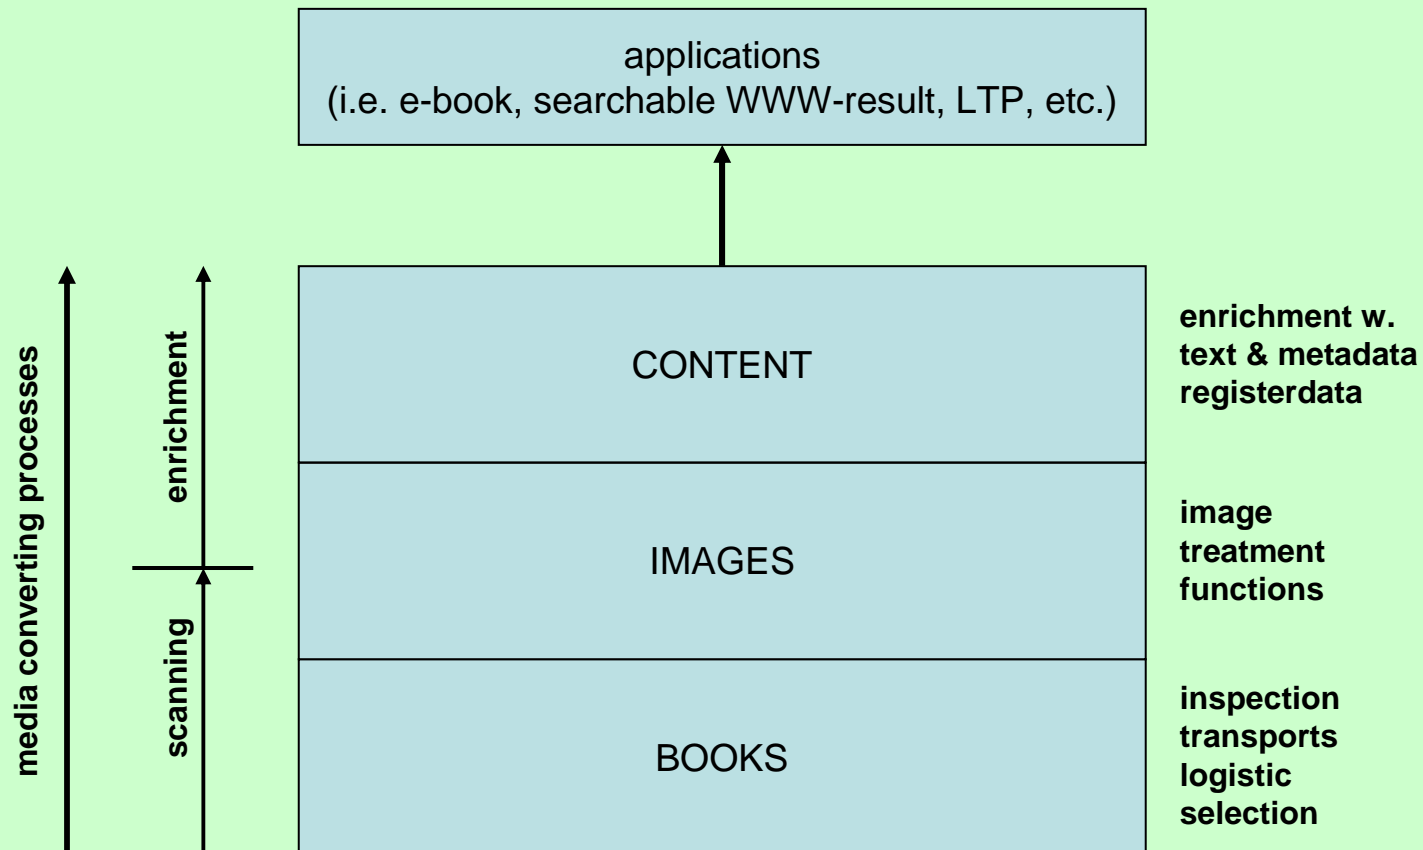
applications
(i.e. e-book, searchable WWW-result, LTP, etc.)

media converting processes

enrichment

scanning

CONTENT

IMAGES

BOOKS

enrichment w.
text & metadata
registerdata

image
treatment
functions

inspection
transports
logistic
selection